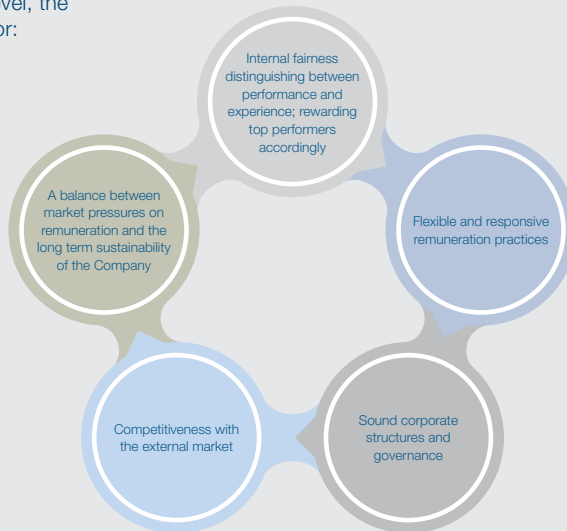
vel, the
or:

Internal fairness distinguishing between performance and experience; rewarding top performers accordingly

Flexible and responsive remuneration practices

Sound corporate structures and governance

Competitiveness with the external market

A balance between market pressures on remuneration and the long term sustainability of the Company